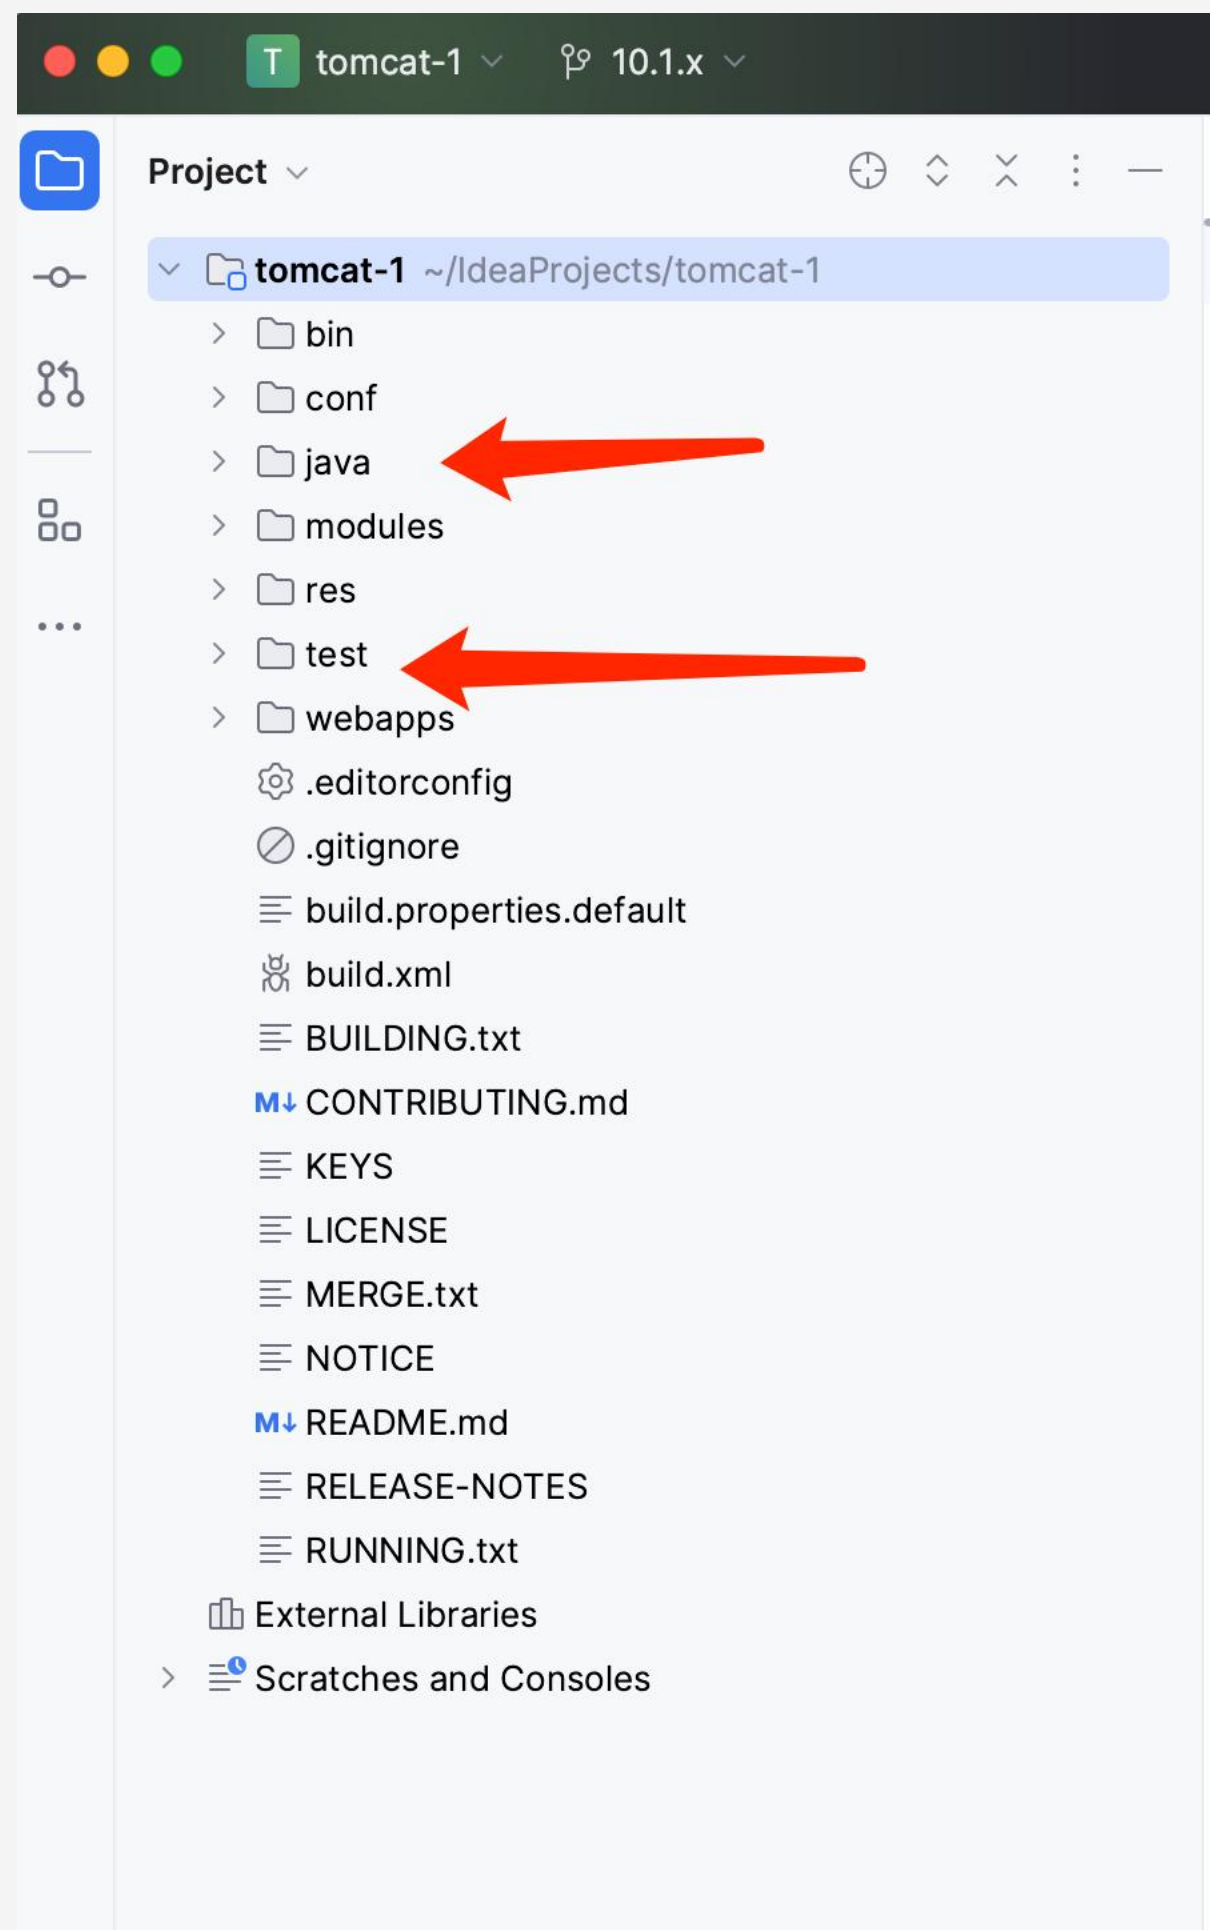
T tomcat-1 10.1.x

Project

tomcat-1 ~/IdeaProjects/tomcat-1
bin
conf
java
modules
res
test
webapps
.editorconfig
.gitignore
build.properties.default
build.xml
BUILDING.txt
M↓ CONTRIBUTING.md
KEYS
LICENSE
MERGE.txt
NOTICE
M↓ README.md
RELEASE-NOTES
RUNNING.txt
External Libraries
Scratches and Consoles